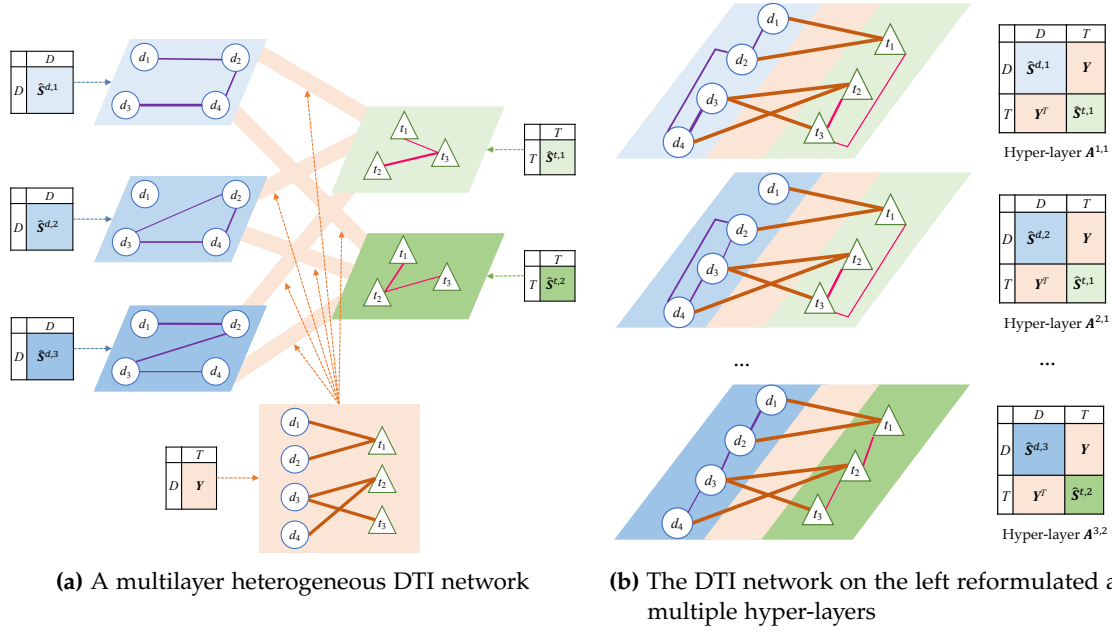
| | $D$ |
|---|---|
| $D$ | $\hat{\boldsymbol{S}}^{d,1}$ |

| | $D$ |
|---|---|
| $D$ | $\hat{\boldsymbol{S}}^{d,2}$ |

| | $D$ |
|---|---|
| $D$ | $\hat{\boldsymbol{S}}^{d,3}$ |

$d_1$ $d_2$ $d_3$ $d_4$

$d_1$ $d_2$ $d_3$ $d_4$

$d_1$ $d_2$ $d_3$ $d_4$

$t_1$ $t_2$ $t_3$

$t_1$ $t_2$ $t_3$

| | $T$ |
|---|---|
| $T$ | $\hat{\boldsymbol{S}}^{t,1}$ |

| | $T$ |
|---|---|
| $T$ | $\hat{\boldsymbol{S}}^{t,2}$ |

| | $T$ |
|---|---|
| $D$ | $\boldsymbol{Y}$ |

$d_1$ $d_2$ $d_3$ $d_4$ $t_1$ $t_2$ $t_3$

**(a)** A multilayer heterogeneous DTI network

$d_1$ $d_2$ $d_3$ $d_4$ $t_1$ $t_2$ $t_3$

| | $D$ | $T$ |
|---|---|---|
| $D$ | $\hat{\boldsymbol{S}}^{d,1}$ | $\boldsymbol{Y}$ |
| $T$ | $\boldsymbol{Y}^T$ | $\hat{\boldsymbol{S}}^{t,1}$ |

Hyper-layer $\boldsymbol{A}^{1,1}$

$d_1$ $d_2$ $d_3$ $d_4$ $t_1$ $t_2$ $t_3$

| | $D$ | $T$ |
|---|---|---|
| $D$ | $\hat{\boldsymbol{S}}^{d,2}$ | $\boldsymbol{Y}$ |
| $T$ | $\boldsymbol{Y}^T$ | $\hat{\boldsymbol{S}}^{t,1}$ |

Hyper-layer $\boldsymbol{A}^{2,1}$

...

...

$d_1$ $d_2$ $d_3$ $d_4$ $t_1$ $t_2$ $t_3$

| | $D$ | $T$ |
|---|---|---|
| $D$ | $\hat{\boldsymbol{S}}^{d,3}$ | $\boldsymbol{Y}$ |
| $T$ | $\boldsymbol{Y}^T$ | $\hat{\boldsymbol{S}}^{t,2}$ |

Hyper-layer $\boldsymbol{A}^{3,2}$

**(b)** The DTI network on the left reformulated a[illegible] multiple hyper-layers